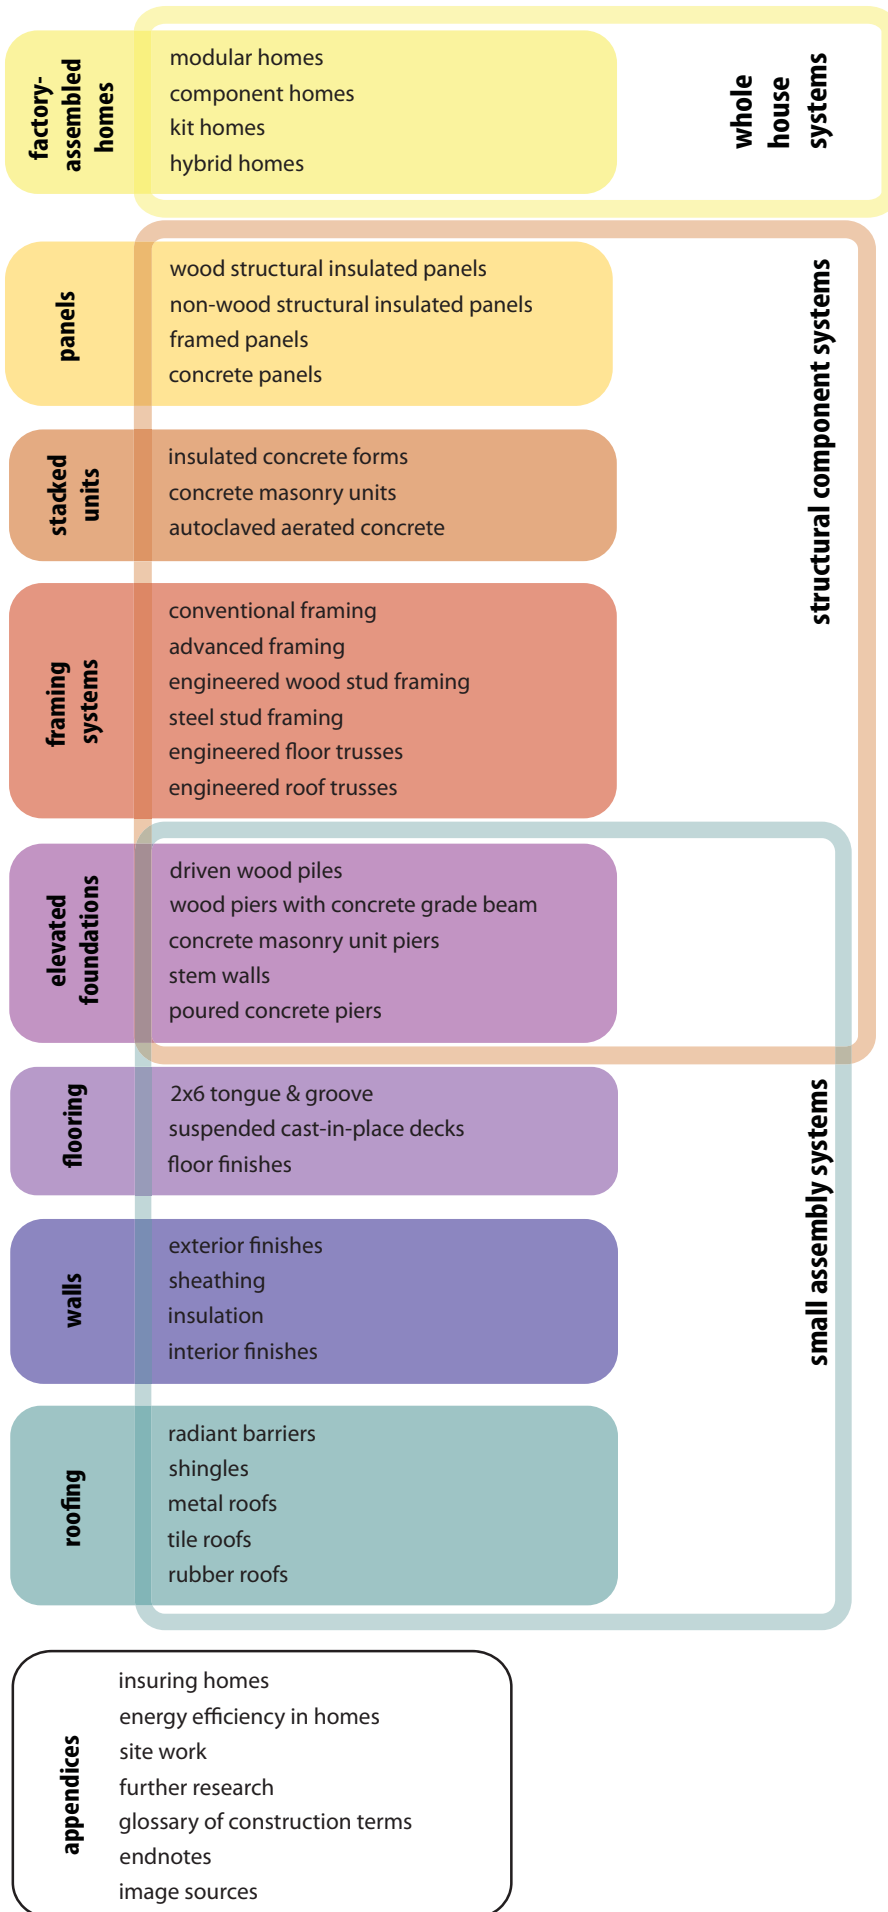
factory-assembled homes

modular homes
component homes
kit homes
hybrid homes

whole house systems

panels

wood structural insulated panels
non-wood structural insulated panels
framed panels
concrete panels

structural component systems

stacked units

insulated concrete forms
concrete masonry units
autoclaved aerated concrete

framing systems

conventional framing
advanced framing
engineered wood stud framing
steel stud framing
engineered floor trusses
engineered roof trusses

elevated foundations

driven wood piles
wood piers with concrete grade beam
concrete masonry unit piers
stem walls
poured concrete piers

flooring

2x6 tongue & groove
suspended cast-in-place decks
floor finishes

small assembly systems

walls

exterior finishes
sheathing
insulation
interior finishes

roofing

radiant barriers
shingles
metal roofs
tile roofs
rubber roofs

appendices

insuring homes
energy efficiency in homes
site work
further research
glossary of construction terms
endnotes
image sources